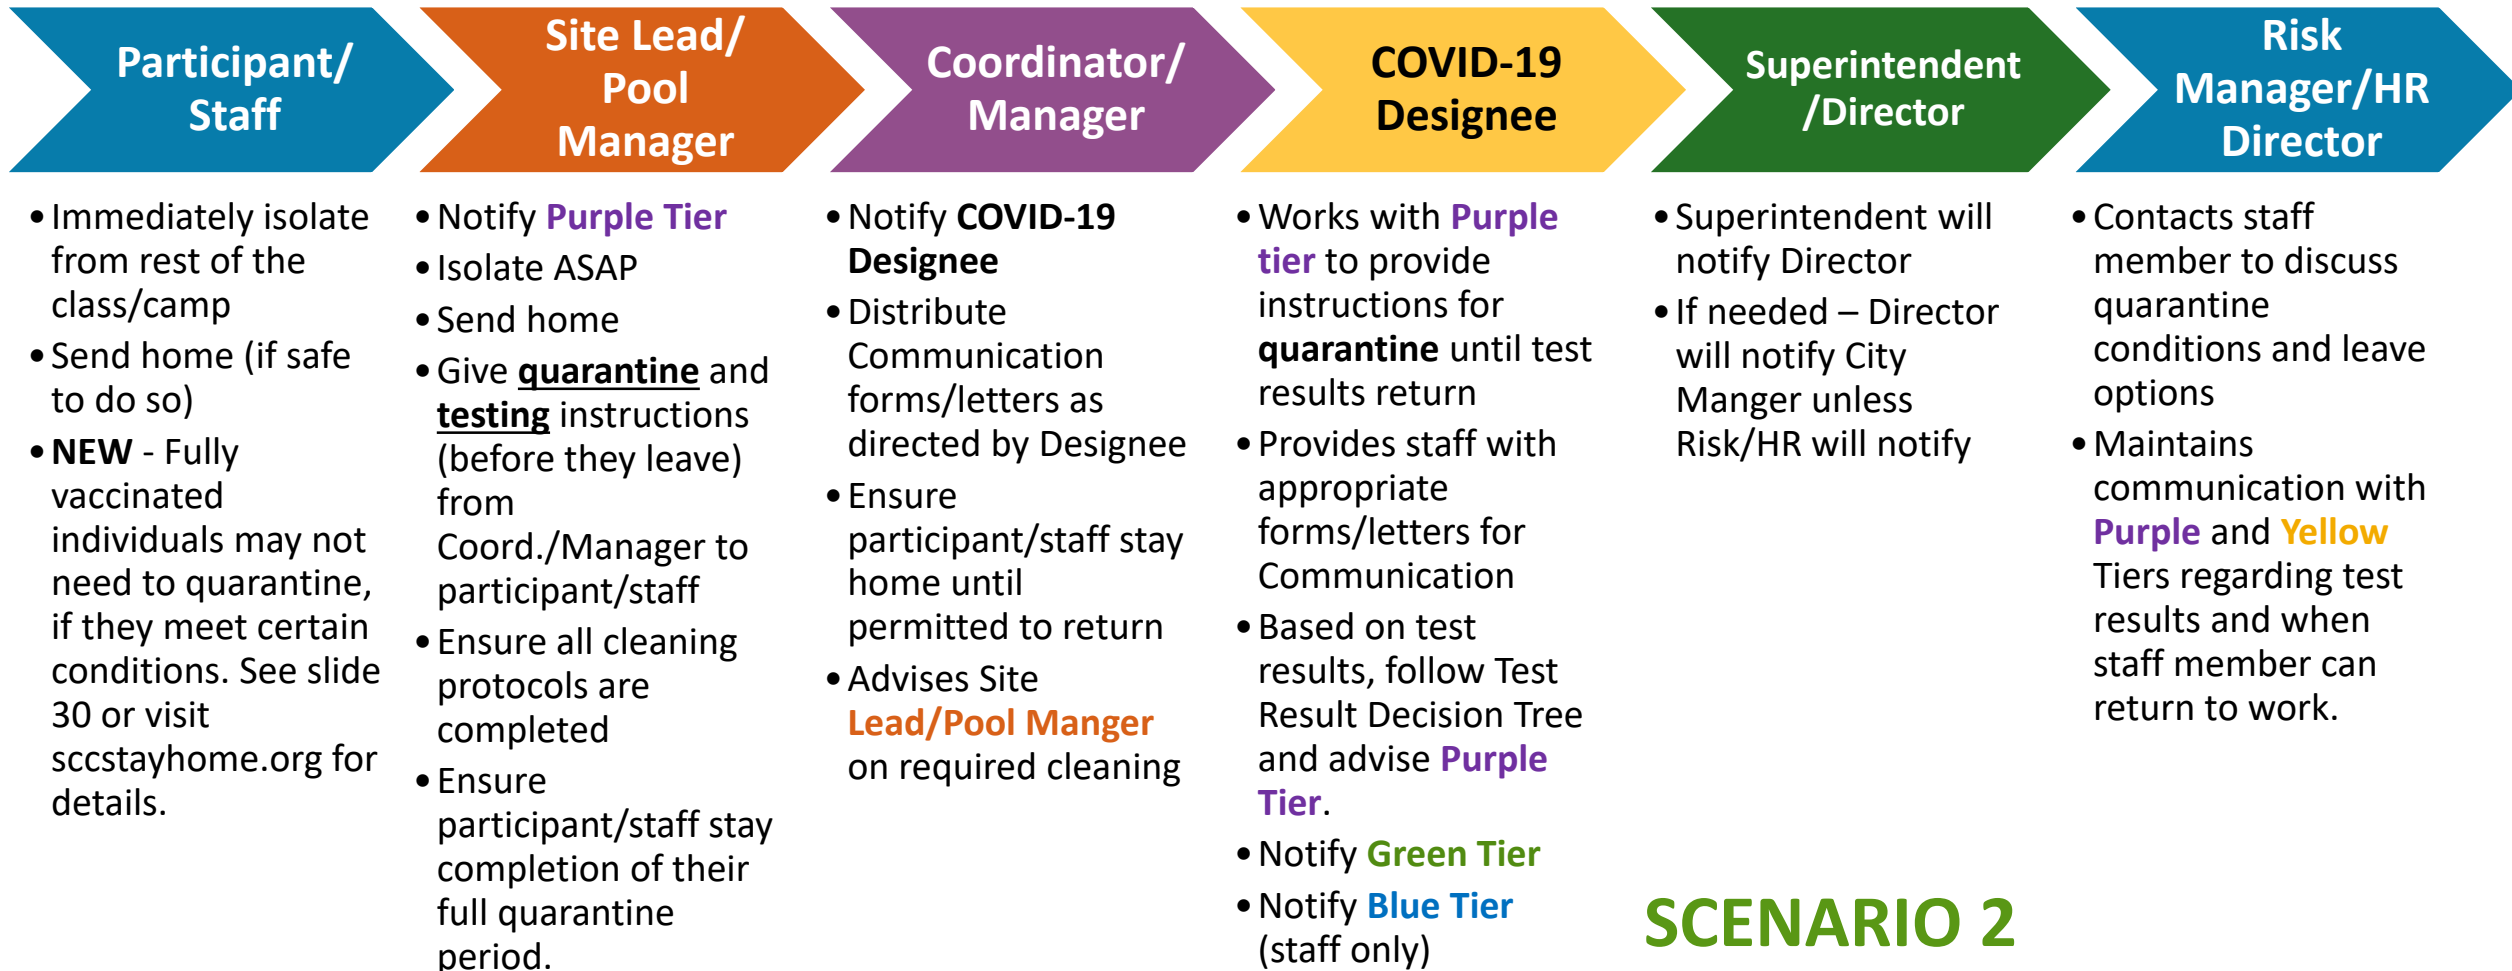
Participant/ Staff

- Immediately isolate from rest of the class/camp
- Send home (if safe to do so)
- NEW - Fully vaccinated individuals may not need to quarantine, if they meet certain conditions. See slide 30 or visit sccstayhome.org for details.

Site Lead/ Pool Manager

- Notify Purple Tier
- Isolate ASAP
- Send home
- Give quarantine and testing instructions (before they leave) from Coord./Manager to participant/staff
- Ensure all cleaning protocols are completed
- Ensure participant/staff stay completion of their full quarantine period.

Coordinator/ Manager

- Notify COVID-19 Designee
- Distribute Communication forms/letters as directed by Designee
- Ensure participant/staff stay home until permitted to return
- Advises Site Lead/Pool Manger on required cleaning

COVID-19 Designee

- Works with Purple tier to provide instructions for quarantine until test results return
- Provides staff with appropriate forms/letters for Communication
- Based on test results, follow Test Result Decision Tree and advise Purple Tier.
- Notify Green Tier
- Notify Blue Tier (staff only)

Superintendent /Director

- Superintendent will notify Director
- If needed – Director will notify City Manger unless Risk/HR will notify

Risk Manager/HR Director

- Contacts staff member to discuss quarantine conditions and leave options
- Maintains communication with Purple and Yellow Tiers regarding test results and when staff member can return to work.

SCENARIO 2